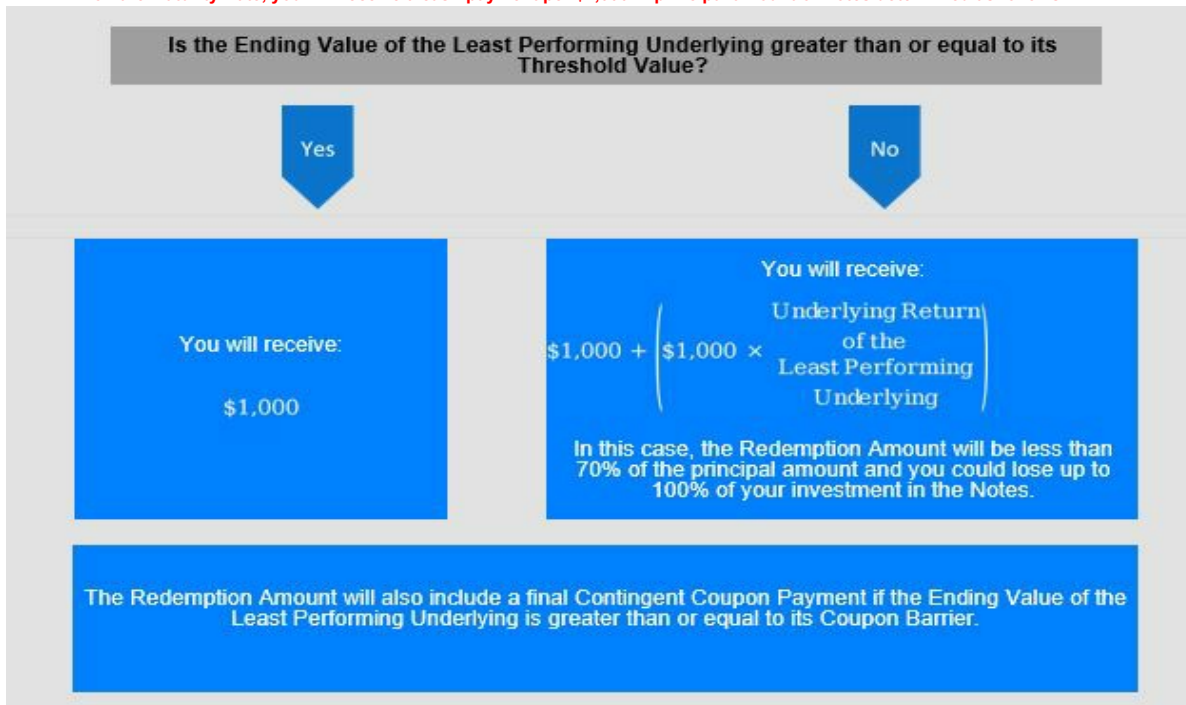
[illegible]

Is the Ending Value of the Least Performing Underlying greater than or equal to its Threshold Value?

Yes

No

You will receive:

$1,000

You will receive:

$\$1,000 + \left(\$1,000 \times \begin{matrix}\text{Underlying Return} \\ \text{of the} \\ \text{Least Performing} \\ \text{Underlying}\end{matrix}\right)$

In this case, the Redemption Amount will be less than 70% of the principal amount and you could lose up to 100% of your investment in the Notes.

The Redemption Amount will also include a final Contingent Coupon Payment if the Ending Value of the Least Performing Underlying is greater than or equal to its Coupon Barrier.